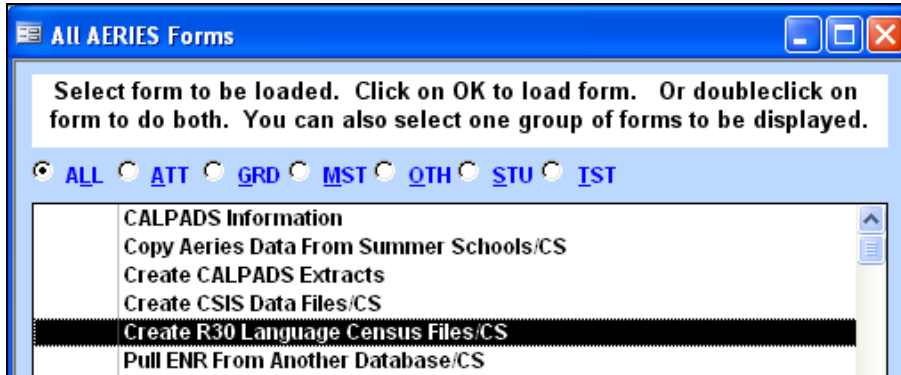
All AERIES Forms

Select form to be loaded. Click on OK to load form. Or doubleclick on form to do both. You can also select one group of forms to be displayed.

ALL ATT GRD MST OTH STU TST

CALPADS Information
Copy Aeries Data From Summer Schools/CS
Create CALPADS Extracts
Create CSIS Data Files/CS
Create R30 Language Census Files/CS
Pull ENR From Another Database/CS